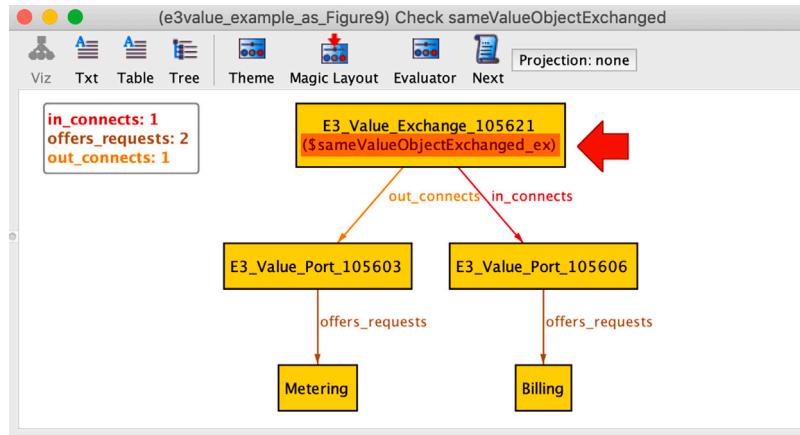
(e3value_example_as_Figure9) Check sameValueObjectExchanged

Viz Txt Table Tree Theme Magic Layout Evaluator Next Projection: none

in_connects: 1
offers_requests: 2
out_connects: 1

E3_Value_Exchange_105621
($sameValueObjectExchanged_ex)

out_connects
in_connects

E3_Value_Port_105603
E3_Value_Port_105606

offers_requests
offers_requests

Metering
Billing